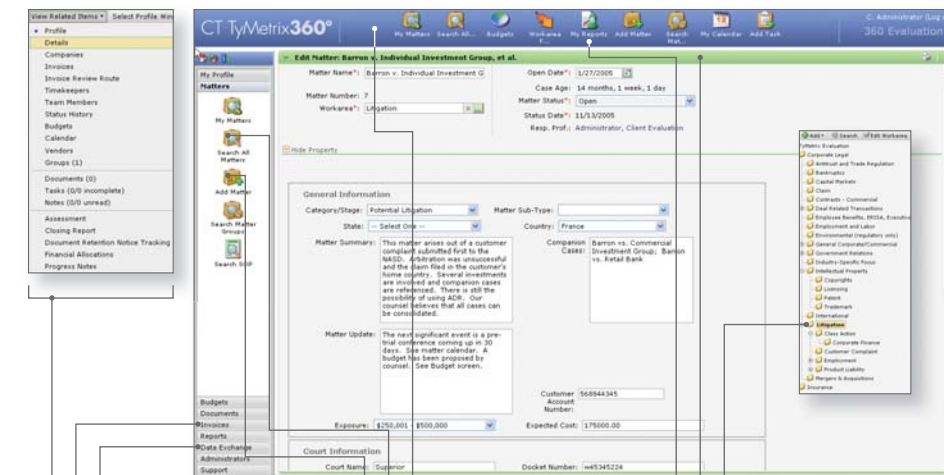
View Related Items ▾ Select Profile Wiz

• Profile
Details
Companies
Invoices
Invoice Review Route
Timekeepers
Team Members
Status History
Budgets
Calendar
Vendors
Groups (1)
Documents (0)
Tasks (0/0 incomplete)
Notes (0/0 unread)
Assessment
Closing Report
Document Retention Notice Tracking
Financial Allocations
Progress Notes

CT TyMetrix360°

My Matters Search All... Budgets Workarea F... My Reports Add Matter Search Mat... My Calendar Add Task

C. Administrator (Log
360 Evaluation

My Profile
Matters
My Matters
Search All Matters
Add Matter
Search Matter Groups
Search SOP

Budgets
Documents
Invoices
Reports
Data Exchange
Administrators
Support

Edit Matter: Barron v. Individual Investment Group, et al.

Matter Name*: Barron v. Individual Investment G
Matter Number: 7
Workarea*: Litigation
Open Date*: 1/27/2005
Case Age: 14 months, 1 week, 1 day
Matter Status*: Open
Status Date*: 11/13/2005
Resp. Prof.: Administrator, Client Evaluation

Hide Property

General Information
Category/Stage: Potential Litigation
Matter Sub-Type:
State: -- Select One --
Country: France
Matter Summary: This matter arises out of a customer complaint submitted first to the NASD. Arbitration was unsuccessful and the claim filed in the customer's home country. Several investments are involved and companion cases are referenced. There is still the possibility of using ADR. Our counsel believes that all cases can be consolidated.
Companion Cases: Barron vs. Commercial Investment Group; Barron vs. Retail Bank
Matter Update: The next significant event is a pre-trial conference coming up in 30 days. See matter calendar. A budget has been proposed by counsel. See Budget screen.
Customer Account Number: 568944345
Exposure: $250,001 - $500,000
Expected Cost: 175000.00

Court Information
Court Name: Superior
Docket Number: w45345224

Add ▾ Search Edit Workarea
TyMetrix Evaluation
Corporate Legal
Antitrust and Trade Regulation
Bankruptcy
Capital Markets
Claim
Contracts - Commercial
Deal Related Transactions
Employee Benefits, ERISA, Executive
Employment and Labor
Environmental (regulatory only)
General Corporate/Commercial
Government Relations
Industry-Specific Focus
Intellectual Property
Copyrights
Licensing
Patent
Trademark
International
Litigation
Class Action
Corporate Finance
Customer Complaint
Employment
Product Liability
Mergers & Acquisitions
Insurance